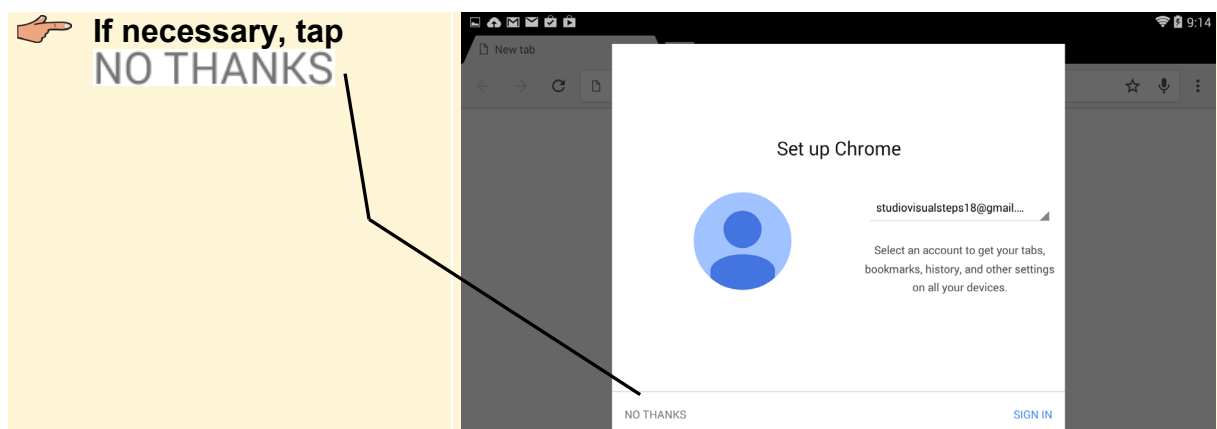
If necessary, tap NO THANKS

9:14

New tab

Set up Chrome

studiovisualsteps18@gmail....

Select an account to get your tabs, bookmarks, history, and other settings on all your devices.

NO THANKS

SIGN IN